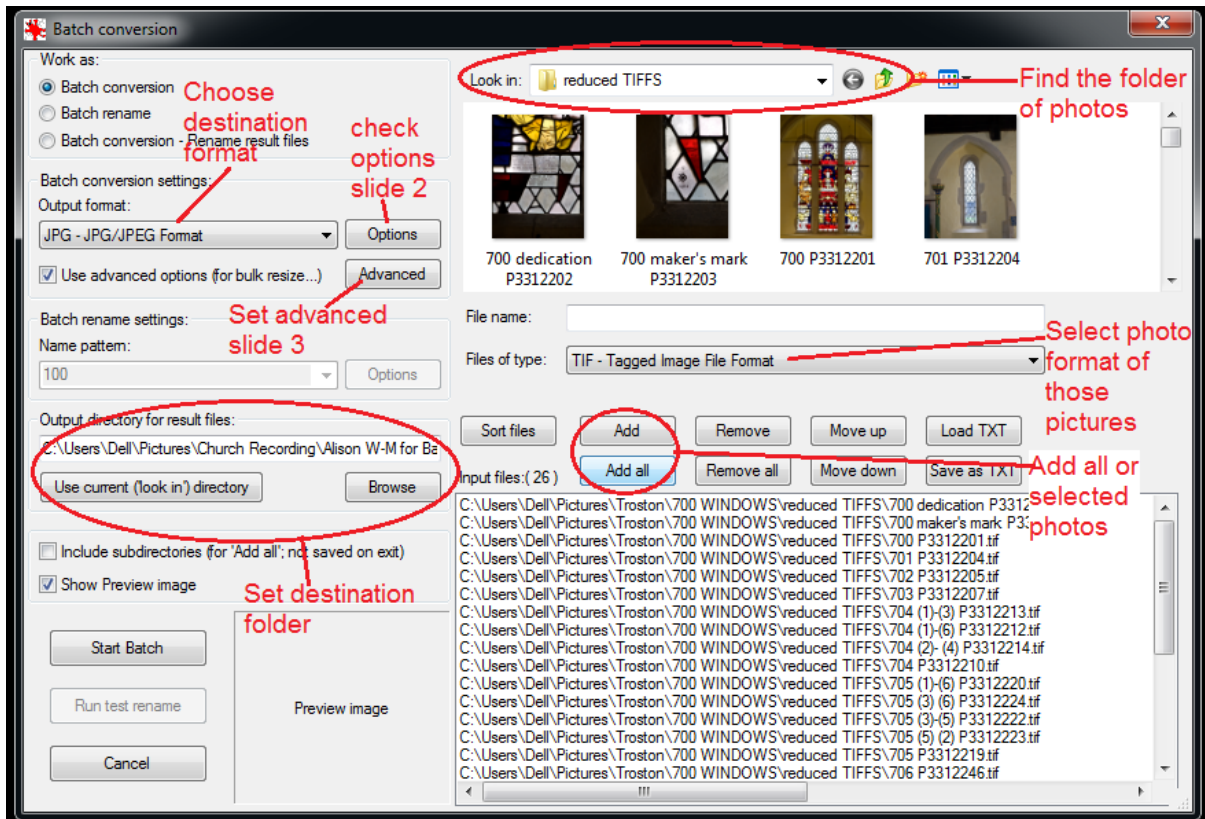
Batch conversion

Work as:
Batch conversion
Batch rename
Batch conversion - Rename result files

Choose destination format

check options slide 2

Batch conversion settings:
Output format:
JPG - JPG/JPEG Format
Options
Use advanced options (for bulk resize...)
Advanced

Set advanced slide 3

Batch rename settings:
Name pattern:
100
Options

Output directory for result files:
C:\Users\Dell\Pictures\Church Recording\Alison W-M for Ba
Use current ('look in') directory
Browse

Include subdirectories (for 'Add all'; not saved on exit)
Show Preview image

Set destination folder

Start Batch
Run test rename
Cancel
Preview image

Look in: reduced TIFFS

Find the folder of photos

700 dedication P3312202
700 maker's mark P3312203
700 P3312201
701 P3312204

File name:
Files of type: TIF - Tagged Image File Format

Select photo format of those pictures

Sort files
Add
Remove
Move up
Load TXT
Add all
Remove all
Move down
Save as TXT

Add all or selected photos

Input files:( 26 )
C:\Users\Dell\Pictures\Troston\700 WINDOWS\reduced TIFFS\700 dedication P3312
C:\Users\Dell\Pictures\Troston\700 WINDOWS\reduced TIFFS\700 maker's mark P3
C:\Users\Dell\Pictures\Troston\700 WINDOWS\reduced TIFFS\700 P3312201.tif
C:\Users\Dell\Pictures\Troston\700 WINDOWS\reduced TIFFS\701 P3312204.tif
C:\Users\Dell\Pictures\Troston\700 WINDOWS\reduced TIFFS\702 P3312205.tif
C:\Users\Dell\Pictures\Troston\700 WINDOWS\reduced TIFFS\703 P3312207.tif
C:\Users\Dell\Pictures\Troston\700 WINDOWS\reduced TIFFS\704 (1)-(3) P3312213.tif
C:\Users\Dell\Pictures\Troston\700 WINDOWS\reduced TIFFS\704 (1)-(6) P3312212.tif
C:\Users\Dell\Pictures\Troston\700 WINDOWS\reduced TIFFS\704 (2)- (4) P3312214.tif
C:\Users\Dell\Pictures\Troston\700 WINDOWS\reduced TIFFS\704 P3312210.tif
C:\Users\Dell\Pictures\Troston\700 WINDOWS\reduced TIFFS\705 (1)-(6) P3312220.tif
C:\Users\Dell\Pictures\Troston\700 WINDOWS\reduced TIFFS\705 (3) (6) P3312224.tif
C:\Users\Dell\Pictures\Troston\700 WINDOWS\reduced TIFFS\705 (3)-(5) P3312222.tif
C:\Users\Dell\Pictures\Troston\700 WINDOWS\reduced TIFFS\705 (5) (2) P3312223.tif
C:\Users\Dell\Pictures\Troston\700 WINDOWS\reduced TIFFS\705 P3312219.tif
C:\Users\Dell\Pictures\Troston\700 WINDOWS\reduced TIFFS\706 P3312246.tif